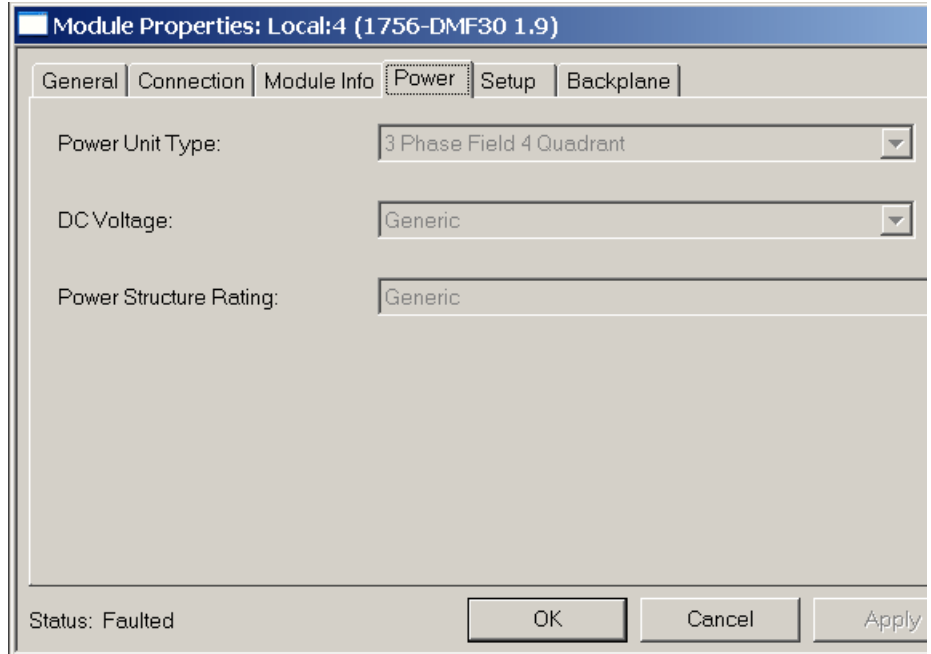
Module Properties: Local:4 (1756-DMF30 1.9)

General | Connection | Module Info | Power | Setup | Backplane

Power Unit Type: 3 Phase Field 4 Quadrant

DC Voltage: Generic

Power Structure Rating: Generic

Status: Faulted

OK

Cancel

Apply